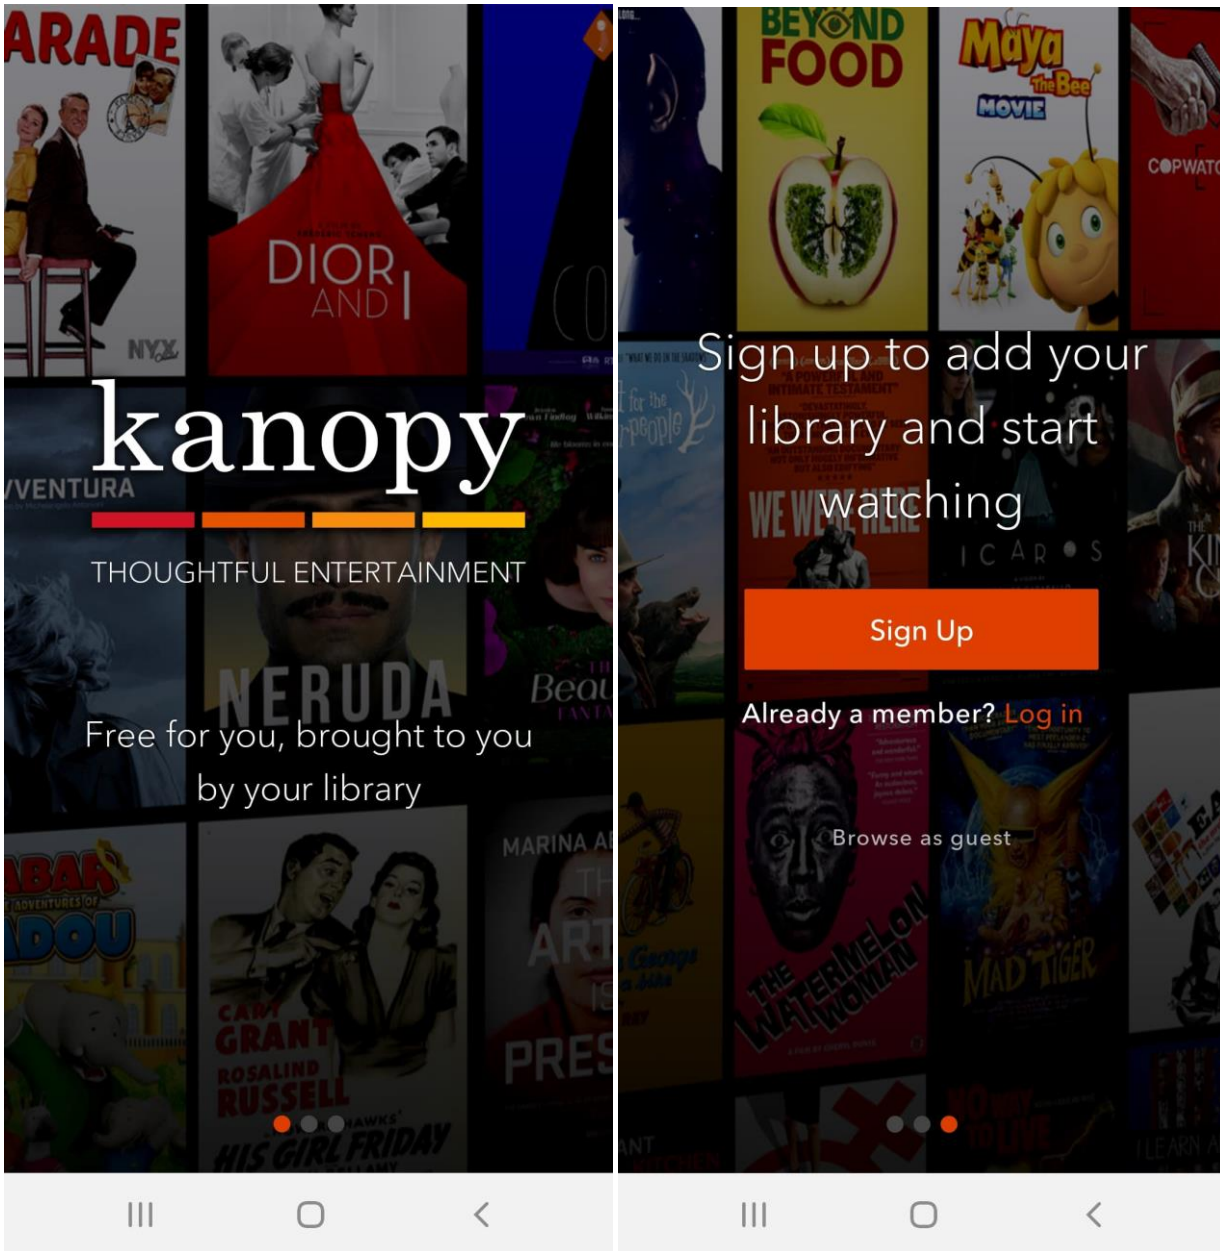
ARADE

DIOR AND I

kanopy

VENTURA

THOUGHTFUL ENTERTAINMENT

NERUDA

Free for you, brought to you by your library

BABAR

CARY GRANT ROSALIND RUSSELL HIS GIRL FRIDAY

MARINA A

BEYOND FOOD

Maya The Bee MOVIE

COPWATC

Sign up to add your library and start watching

Sign Up

Already a member? Log in

Browse as guest

THE WATERMELON WOMAN

MAD TIGER